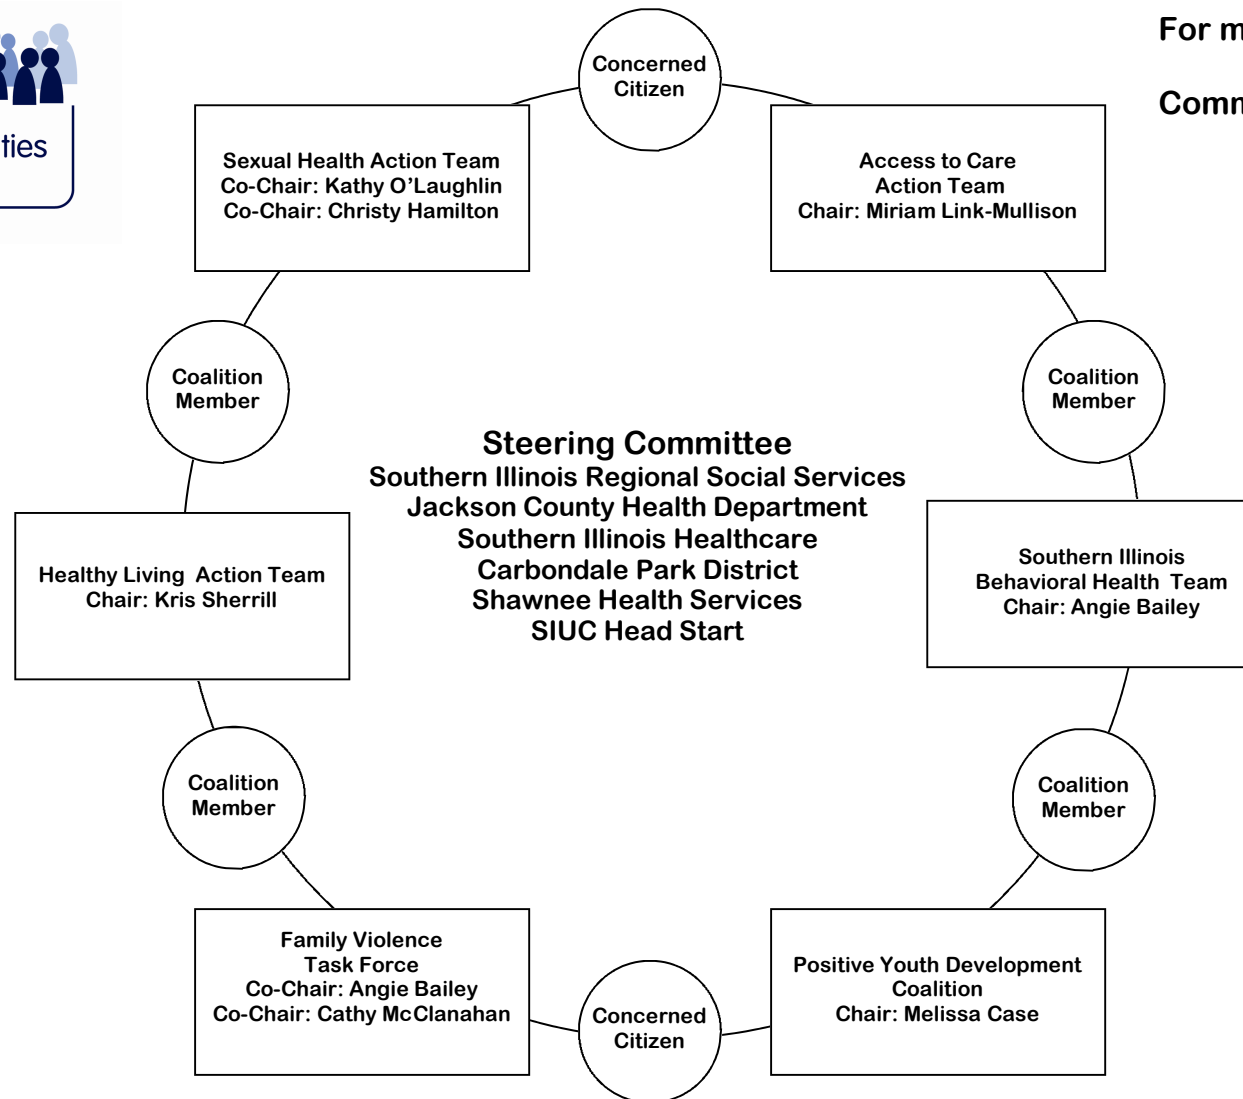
ties

For m

Comn

Concerned Citizen

Sexual Health Action Team
Co-Chair: Kathy O'Laughlin
Co-Chair: Christy Hamilton

Access to Care Action Team
Chair: Miriam Link-Mullison

Coalition Member

Coalition Member

Steering Committee
Southern Illinois Regional Social Services
Jackson County Health Department
Southern Illinois Healthcare
Carbondale Park District
Shawnee Health Services
SIUC Head Start

Healthy Living Action Team
Chair: Kris Sherrill

Southern Illinois Behavioral Health Team
Chair: Angie Bailey

Coalition Member

Coalition Member

Family Violence Task Force
Co-Chair: Angie Bailey
Co-Chair: Cathy McClanahan

Concerned Citizen

Positive Youth Development Coalition
Chair: Melissa Case